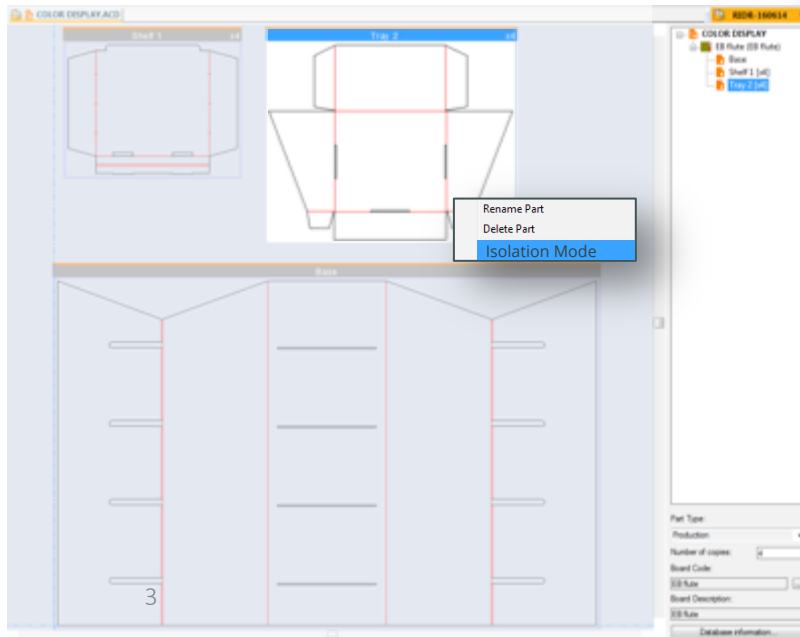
COLOR DISPLAY.ACD

Shelf 1 x4

Tray 2 x4

Rename Part

Delete Part

Isolation Mode

Base

3

RIDR-160614

COLOR DISPLAY

EB flute (EB flute)

Base

Shelf 1 [x4]

Tray 2 [x4]

Part Type:

Production

Number of copies:

4

Board Code:

EB flute

Board Description:

EB flute

Database information...